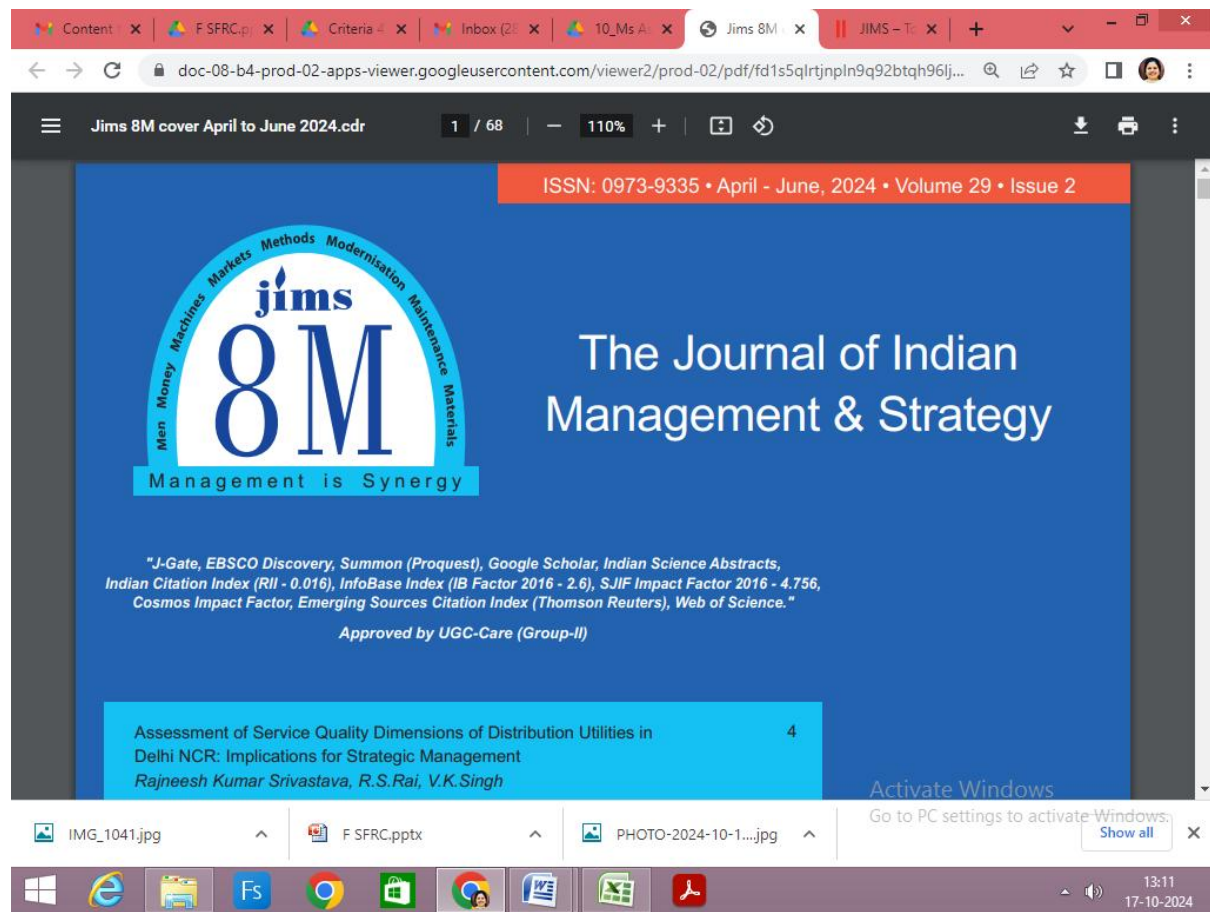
Content f ✕ | F SFRC.p ✕ | Criteria 4 ✕ | Inbox (28 ✕ | 10_Ms A ✕ | Jims 8M ✕ | JIMS – T ✕ | +

doc-08-b4-prod-02-apps-viewer.googleusercontent.com/viewer2/prod-02/pdf/fd1s5qlrtjnpln9q92btqh96lj...

Jims 8M cover April to June 2024.cdr 1 / 68 | — 110% +

ISSN: 0973-9335 • April - June, 2024 • Volume 29 • Issue 2

Men Money Machines Markets Methods Modernisation Maintenance Materials

jims

8M

Management is Synergy

The Journal of Indian Management & Strategy

"J-Gate, EBSCO Discovery, Summon (Proquest), Google Scholar, Indian Science Abstracts, Indian Citation Index (RII - 0.016), InfoBase Index (IB Factor 2016 - 2.6), SJIF Impact Factor 2016 - 4.756, Cosmos Impact Factor, Emerging Sources Citation Index (Thomson Reuters), Web of Science."

Approved by UGC-Care (Group-II)

Assessment of Service Quality Dimensions of Distribution Utilities in Delhi NCR: Implications for Strategic Management 4
Rajneesh Kumar Srivastava, R.S.Rai, V.K.Singh

Activate Windows
Go to PC settings to activate Windows.

IMG_1041.jpg F SFRC.pptx PHOTO-2024-10-1....jpg Show all ✕

13:11
17-10-2024